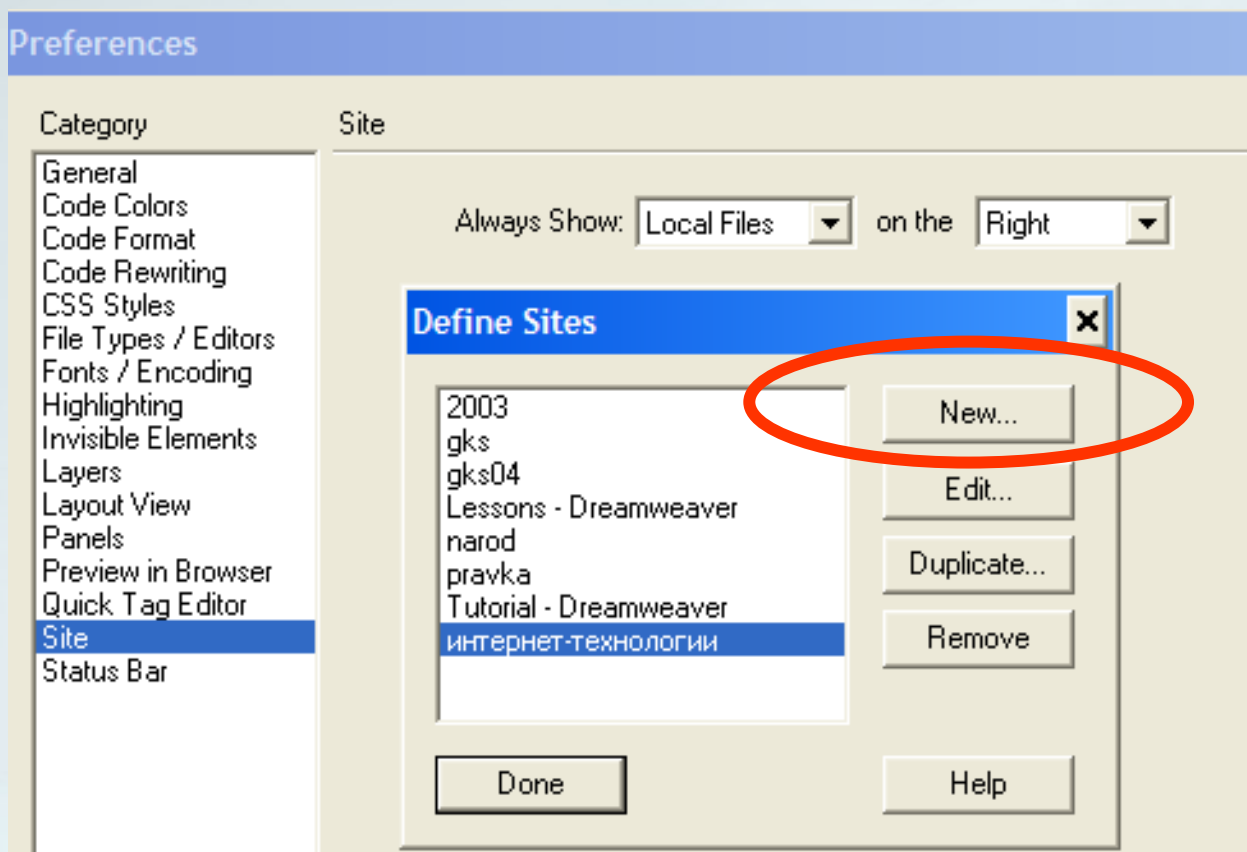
Preferences

Category

General
Code Colors
Code Format
Code Rewriting
CSS Styles
File Types / Editors
Fonts / Encoding
Highlighting
Invisible Elements
Layers
Layout View
Panels
Preview in Browser
Quick Tag Editor
Site
Status Bar

Site

Always Show: Local Files on the Right

Define Sites

2003
gks
gks04
Lessons - Dreamweaver
narod
pravka
Tutorial - Dreamweaver
интернет-технологии

New...
Edit...
Duplicate...
Remove

Done
Help